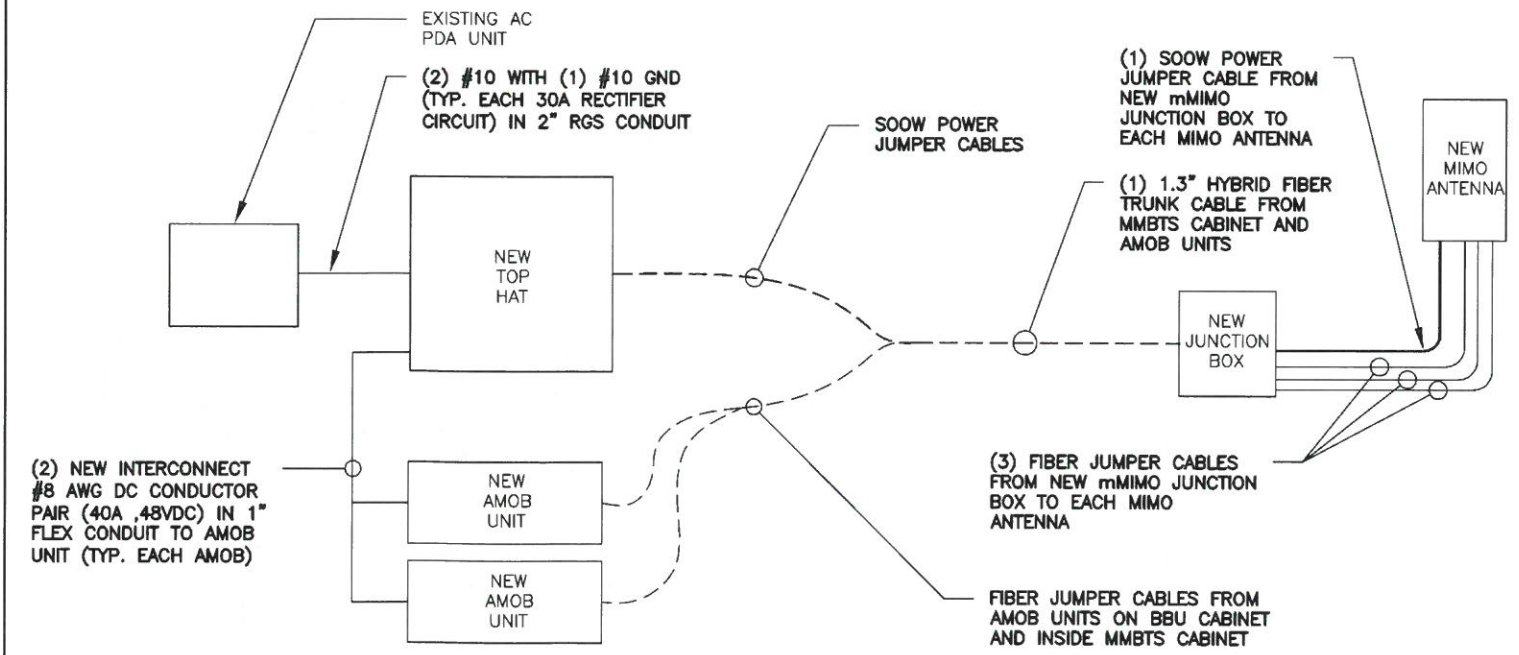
EXISTING AC PDA UNIT

(2) #10 WITH (1) #10 GND (TYP. EACH 30A RECTIFIER CIRCUIT) IN 2" RGS CONDUIT

SOOW POWER JUMPER CABLES

(1) SOOW POWER JUMPER CABLE FROM NEW mMIMO JUNCTION BOX TO EACH MIMO ANTENNA

NEW MIMO ANTENNA

(1) 1.3" HYBRID FIBER TRUNK CABLE FROM MMBTS CABINET AND AMOB UNITS

NEW TOP HAT

NEW JUNCTION BOX

(2) NEW INTERCONNECT #8 AWG DC CONDUCTOR PAIR (40A ,48VDC) IN 1" FLEX CONDUIT TO AMOB UNIT (TYP. EACH AMOB)

NEW AMOB UNIT

NEW AMOB UNIT

(3) FIBER JUMPER CABLES FROM NEW mMIMO JUNCTION BOX TO EACH MIMO ANTENNA

FIBER JUMPER CABLES FROM AMOB UNITS ON BBU CABINET AND INSIDE MMBTS CABINET